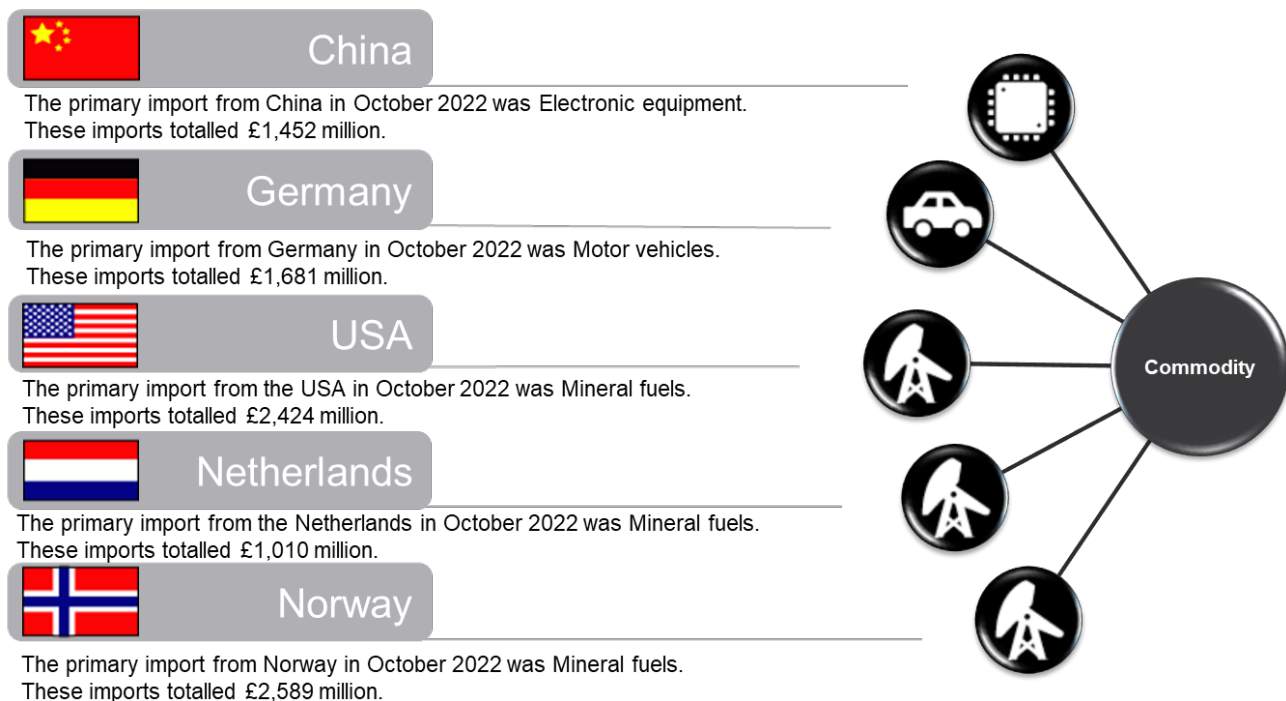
China

The primary import from China in October 2022 was Electronic equipment. These imports totalled £1,452 million.

Germany

The primary import from Germany in October 2022 was Motor vehicles. These imports totalled £1,681 million.

USA

The primary import from the USA in October 2022 was Mineral fuels. These imports totalled £2,424 million.

Netherlands

The primary import from the Netherlands in October 2022 was Mineral fuels. These imports totalled £1,010 million.

Norway

The primary import from Norway in October 2022 was Mineral fuels. These imports totalled £2,589 million.

Commodity